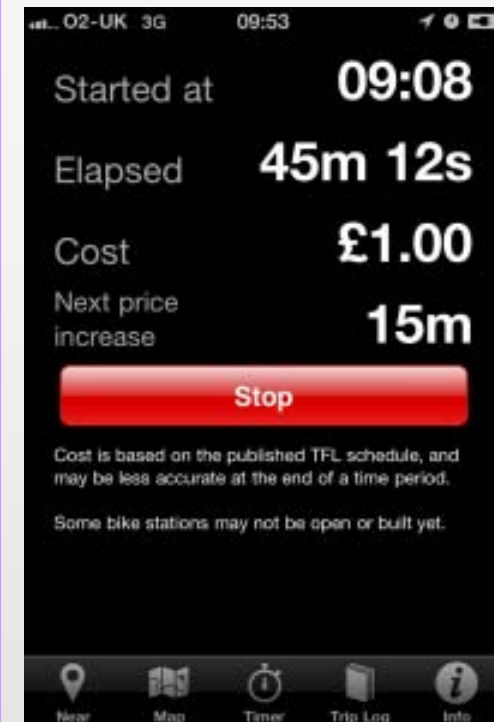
O2-UK 3G 09:53

Started at 09:08

Elapsed 45m 12s

Cost £1.00

Next price increase 15m

Stop

Cost is based on the published TFL schedule, and may be less accurate at the end of a time period.

Some bike stations may not be open or built yet.

Near Map Timer Trip Log Info